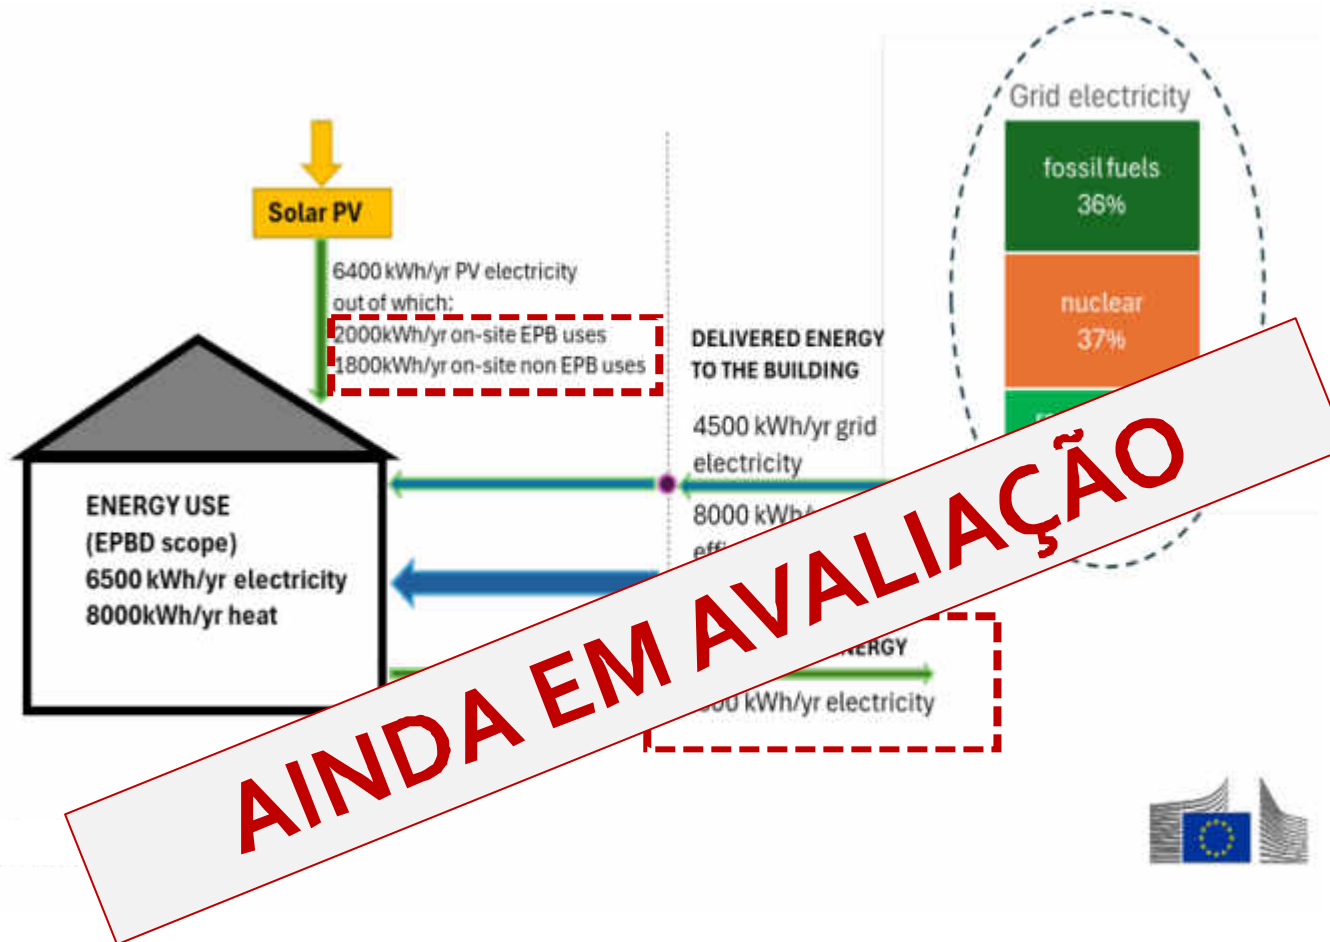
Solar PV

6400 kWh/yr PV electricity out of which:
2000kWh/yr on-site EPB uses
1800kWh/yr on-site non EPB uses

DELIVERED ENERGY TO THE BUILDING

4500 kWh/yr grid electricity

8000 kWh/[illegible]
effi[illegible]

Grid electricity

fossil fuels
36%

nuclear
37%

ENERGY USE
(EPBD scope)
6500 kWh/yr electricity
8000kWh/yr heat

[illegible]NERGY
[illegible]00 kWh/yr electricity

AINDA EM AVALIAÇÃO